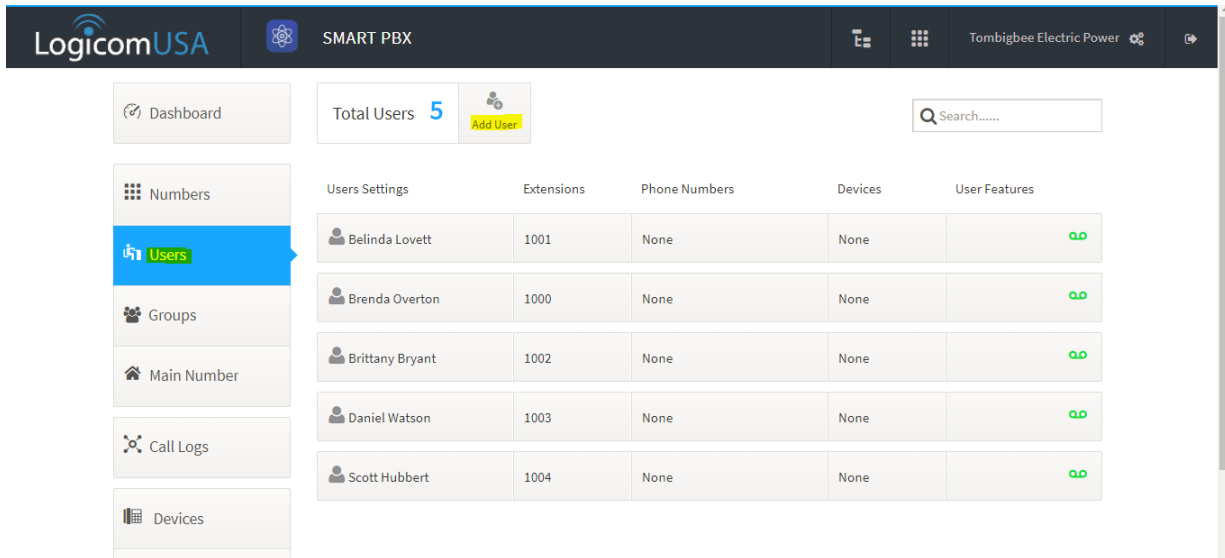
LogicomUSA SMART PBX Tombigbee Electric Power

Dashboard

Numbers

Users

Groups

Main Number

Call Logs

Devices

Total Users 5

Add User

Search......

| Users Settings | Extensions | Phone Numbers | Devices | User Features |
|---|---|---|---|---|
| Belinda Lovett | 1001 | None | None | |
| Brenda Overton | 1000 | None | None | |
| Brittany Bryant | 1002 | None | None | |
| Daniel Watson | 1003 | None | None | |
| Scott Hubbert | 1004 | None | None | |